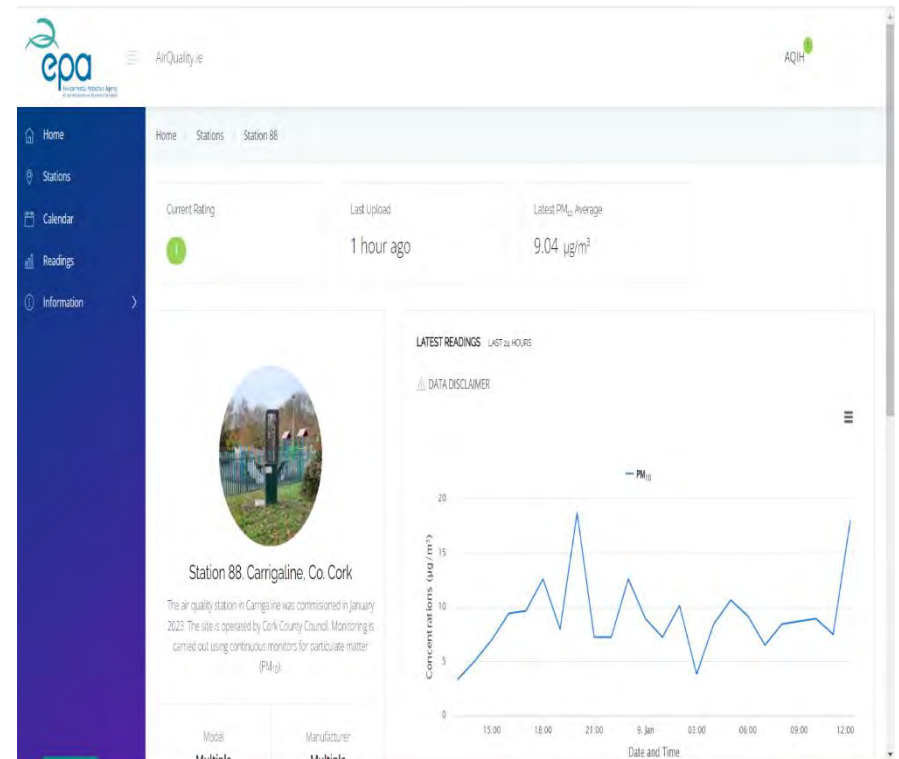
epa

Environmental Protection Agency

AirQuality.ie

AQIH

Home

Stations

Calendar

Readings

Information

Home Stations Station 88

Current Rating

1

Last Upload

1 hour ago

Latest $PM_{10}$ Average

9.04 $\mu g/m^3$

LATEST READINGS LAST 24 HOURS

DATA DISCLAIMER

$PM_{10}$

Concentrations ($\mu g/m^3$)

20

15

10

5

0

15:00 18:00 21:00 9. Jan 03:00 06:00 09:00 12:00

Date and Time

Station 88, Carrigaline, Co. Cork

The air quality station in Carrigaline was commissioned in January 2023. The site is operated by Cork County Council. Monitoring is carried out using continuous monitors for particulate matter ($PM_{10}$).

Model

Multiple

Manufacturer

Multiple